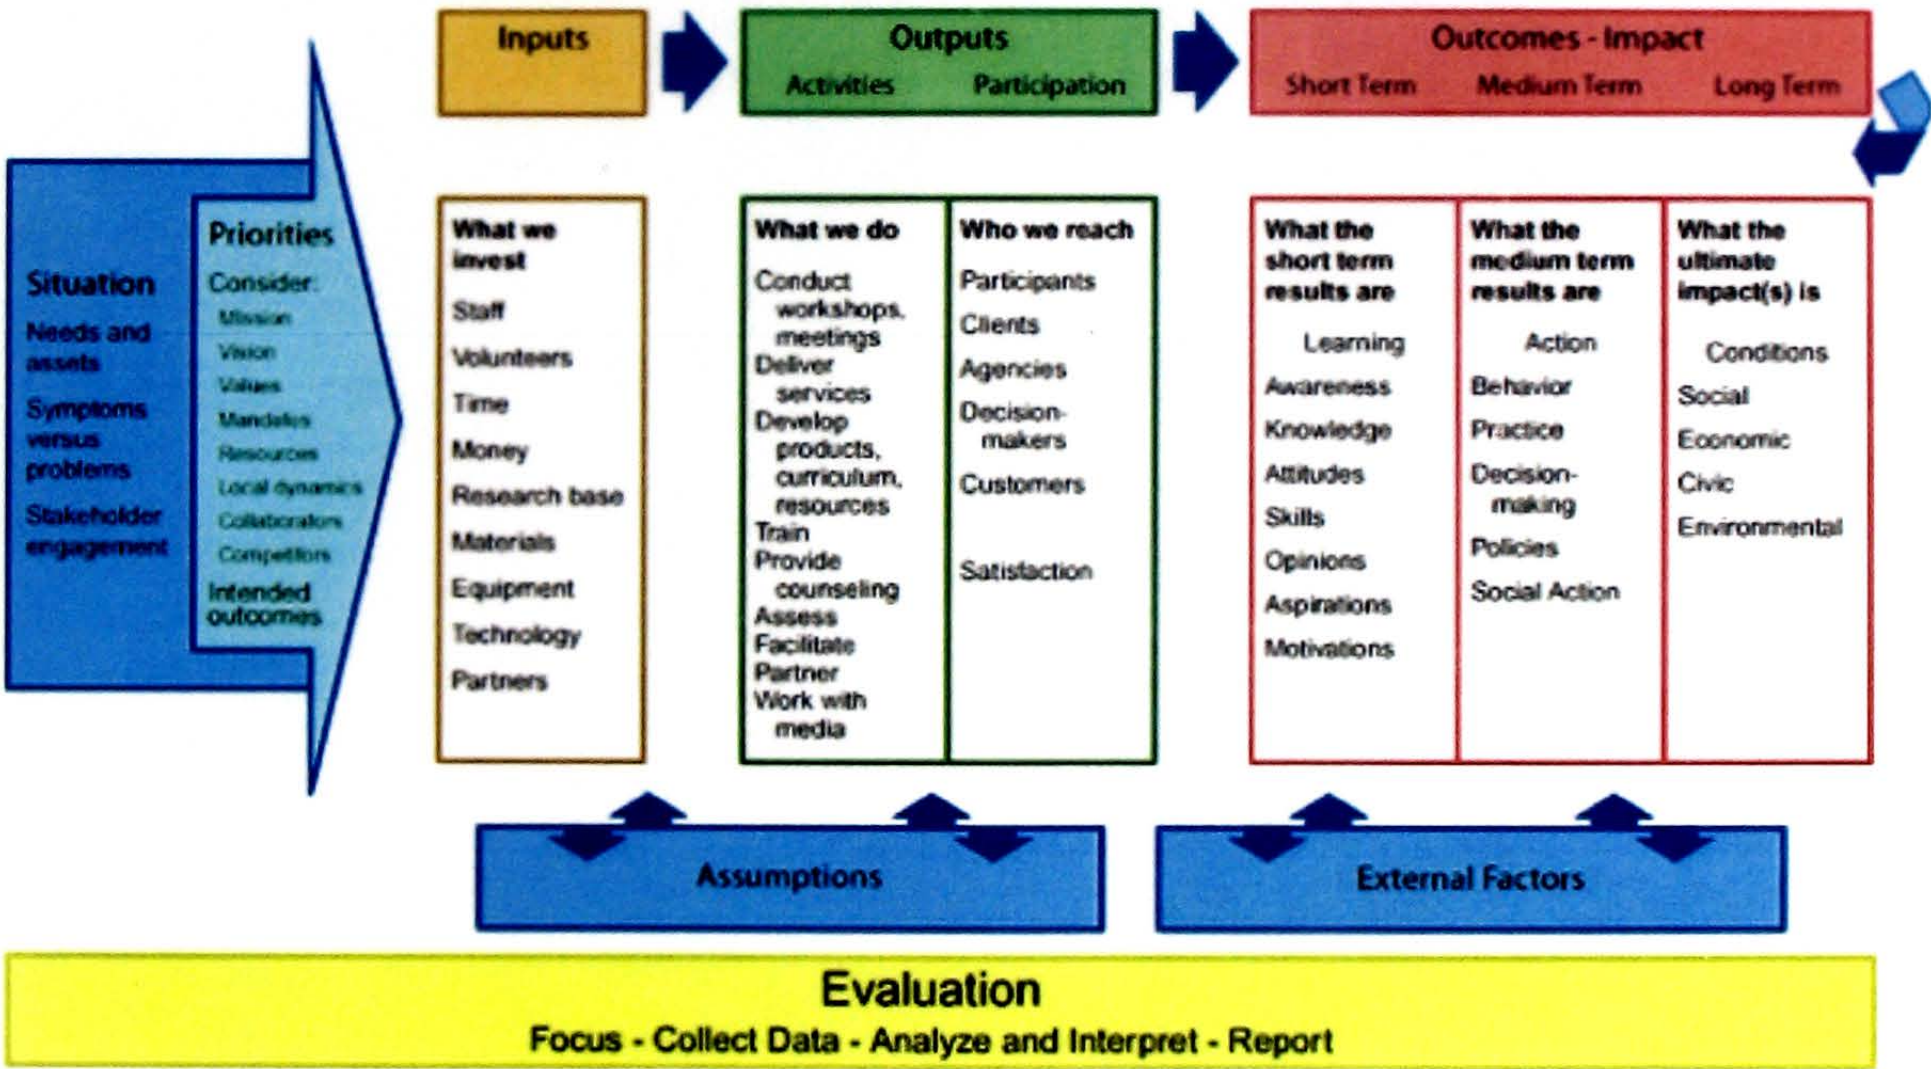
Situation
Needs and assets
Symptoms versus problems
Stakeholder engagement

Priorities
Consider:
Mission
Vision
Values
Mandates
Resources
Local dynamics
Collaborators
Competitors
Intended outcomes

Inputs

What we invest
Staff
Volunteers
Time
Money
Research base
Materials
Equipment
Technology
Partners

Outputs
Activities Participation

What we do
Conduct workshops, meetings
Deliver services
Develop products, curriculum, resources
Train
Provide counseling
Assess
Facilitate
Partner
Work with media

Who we reach
Participants
Clients
Agencies
Decision-makers
Customers
Satisfaction

Outcomes - Impact
Short Term Medium Term Long Term

What the short term results are
Learning
Awareness
Knowledge
Attitudes
Skills
Opinions
Aspirations
Motivations

What the medium term results are
Action
Behavior
Practice
Decision-making
Policies
Social Action

What the ultimate impact(s) is
Conditions
Social
Economic
Civic
Environmental

Assumptions

External Factors

Evaluation
Focus - Collect Data - Analyze and Interpret - Report